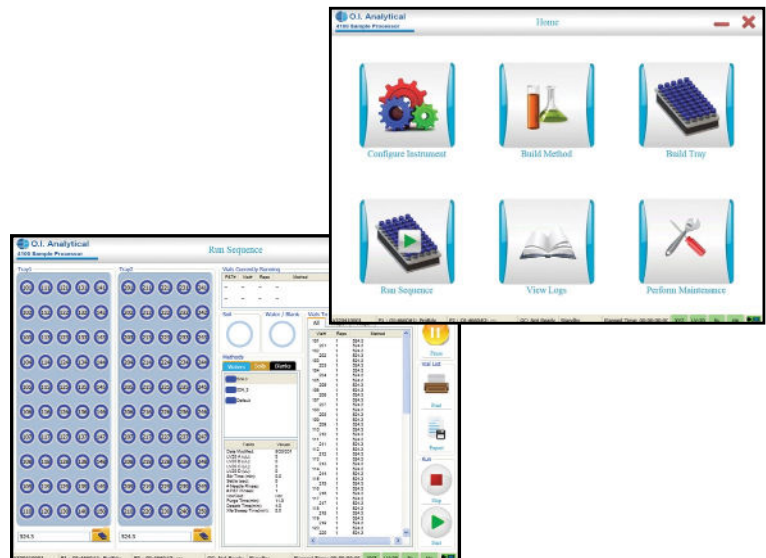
O.I. Analytical
4100 Sample Processor
Home

Configure Instrument
Build Method
Build Tray

Run Sequence
View Logs
Perform Maintenance

O.I. Analytical
4100 Sample Processor
Run Sequence

Tray1
Tray2
Vials Currently Running
Soil
Water / Blank
Methods
Water
Soils
Diluting
Default
524.3
524.3
Pause
Vial List
Print
Report
Run
Stop
Start
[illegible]